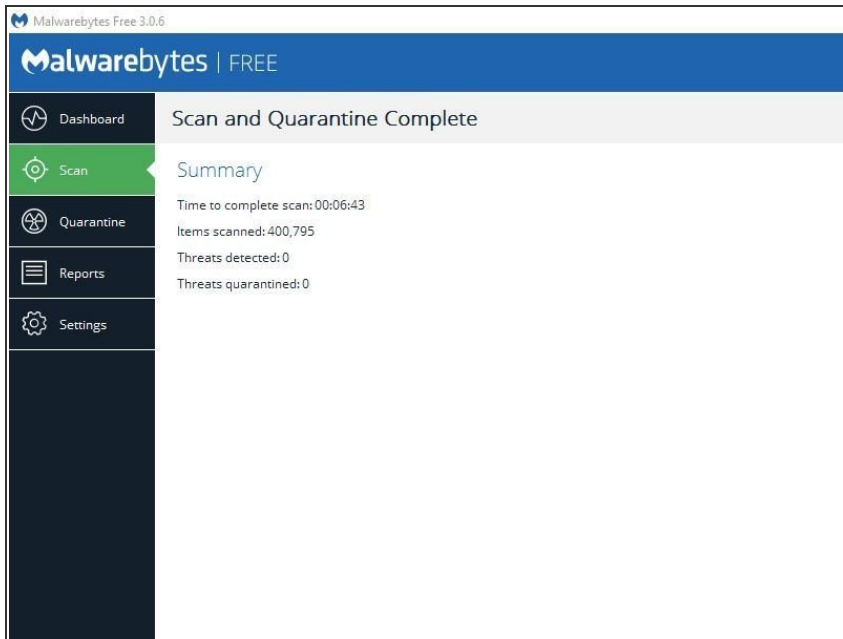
Malwarebytes Free 3.0.6

Malwarebytes | FREE

Dashboard
Scan
Quarantine
Reports
Settings

Scan and Quarantine Complete

Summary

Time to complete scan: 00:06:43
Items scanned: 400,795
Threats detected: 0
Threats quarantined: 0